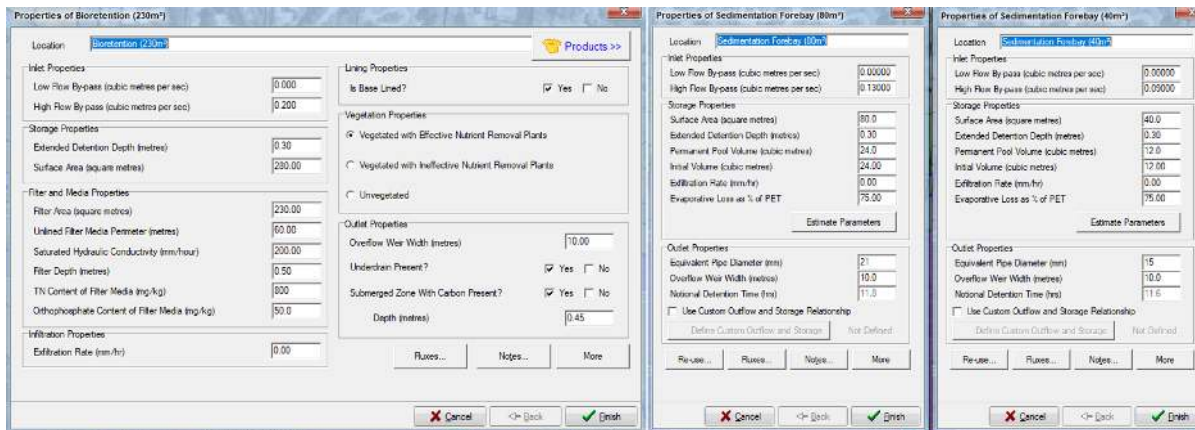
Properties of Bioretention (230m²)

Location Bioretention (230m²)

Products >>

Inlet Properties
Low Flow By-pass (cubic metres per sec) 0.000
High Flow By-pass (cubic metres per sec) 0.200

Storage Properties
Extended Detention Depth (metres) 0.30
Surface Area (square metres) 280.00

Filter and Media Properties
Filter Area (square metres) 230.00
Unlined Filter Media Perimeter (metres) 60.00
Saturated Hydraulic Conductivity (mm/hour) 200.00
Filter Depth (metres) 0.50
TN Content of Filter Media (mg/kg) 800
Orthophosphate Content of Filter Media (mg/kg) 50.0

Infiltration Properties
Exfiltration Rate (mm/hr) 0.00

Lining Properties
Is Base Lined? Yes No

Vegetation Properties
Vegetated with Effective Nutrient Removal Plants
Vegetated with Ineffective Nutrient Removal Plants
Unvegetated

Outlet Properties
Overflow Weir Width (metres) 10.00
Underdrain Present? Yes No
Submerged Zone With Carbon Present? Yes No
Depth (metres) 0.45

Fluxes... Notes... More

Cancel <= Back Finish

Properties of Sedimentation Forebay (80m²)

Location Sedimentation Forebay (80m²)

Inlet Properties
Low Flow By-pass (cubic metres per sec) 0.00000
High Flow By-pass (cubic metres per sec) 0.13000

Storage Properties
Surface Area (square metres) 80.0
Extended Detention Depth (metres) 0.30
Permanent Pool Volume (cubic metres) 24.0
Initial Volume (cubic metres) 24.00
Exfiltration Rate (mm/hr) 0.00
Evaporative Loss as % of PET 75.00

Estimate Parameters

Outlet Properties
Equivalent Pipe Diameter (mm) 21
Overflow Weir Width (metres) 10.0
Notional Detention Time (hrs) 11.0
Use Custom Outflow and Storage Relationship
Define Custom Outflow and Storage Not Defined

Re-use... Fluxes... Notes... More

Cancel <= Back Finish

Properties of Sedimentation Forebay (40m²)

Location Sedimentation Forebay (40m²)

Inlet Properties
Low Flow By-pass (cubic metres per sec) 0.00000
High Flow By-pass (cubic metres per sec) 0.09000

Storage Properties
Surface Area (square metres) 40.0
Extended Detention Depth (metres) 0.30
Permanent Pool Volume (cubic metres) 12.0
Initial Volume (cubic metres) 12.00
Exfiltration Rate (mm/hr) 0.00
Evaporative Loss as % of PET 75.00

Estimate Parameters

Outlet Properties
Equivalent Pipe Diameter (mm) 15
Overflow Weir Width (metres) 10.0
Notional Detention Time (hrs) 11.6
Use Custom Outflow and Storage Relationship
Define Custom Outflow and Storage Not Defined

Re-use... Fluxes... Notes... More

Cancel <= Back Finish